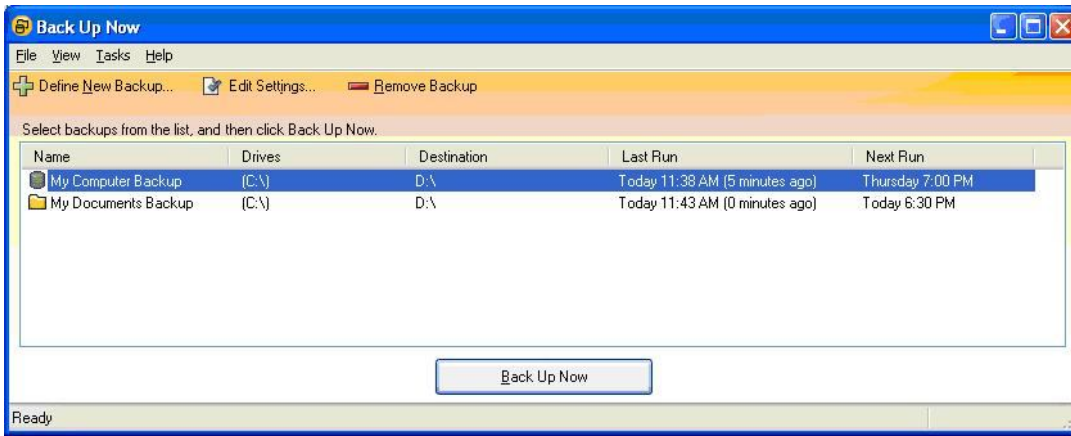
Back Up Now

File View Tasks Help

Define New Backup... Edit Settings... Remove Backup

Select backups from the list, and then click Back Up Now.

| Name | Drives | Destination | Last Run | Next Run |
|---|---|---|---|---|
| My Computer Backup | (C:\) | D:\ | Today 11:38 AM (5 minutes ago) | Thursday 7:00 PM |
| My Documents Backup | (C:\) | D:\ | Today 11:43 AM (0 minutes ago) | Today 6:30 PM |

Back Up Now

Ready